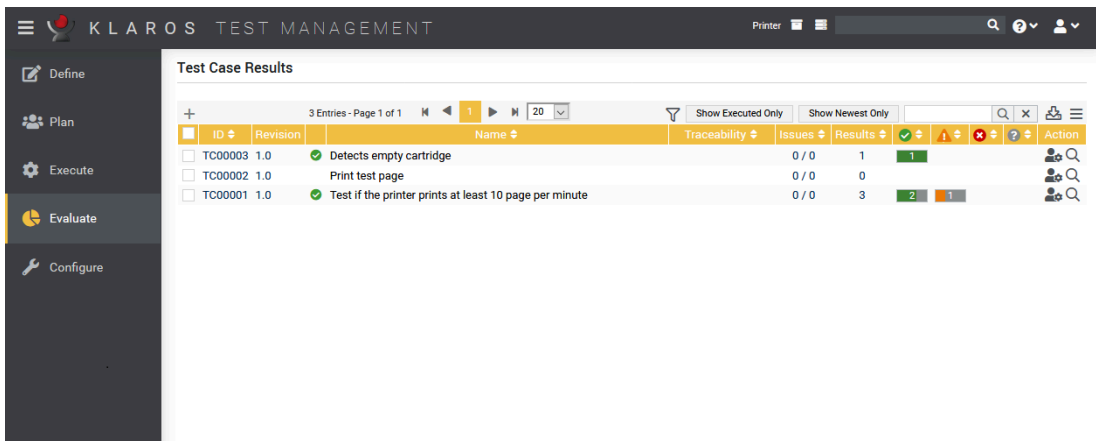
KLAROS TEST MANAGEMENT

Printer

Define
Plan
Execute
Evaluate
Configure

Test Case Results

3 Entries - Page 1 of 1 1 20

Show Executed Only Show Newest Only

| ID | Revision | | Name | Traceability | Issues | Results | | | | | Action |
|---|---|---|---|---|---|---|---|---|---|---|---|
| TC00003 | 1.0 | | Detects empty cartridge | | 0 / 0 | 1 | 1 | | | | |
| TC00002 | 1.0 | | Print test page | | 0 / 0 | 0 | | | | | |
| TC00001 | 1.0 | | Test if the printer prints at least 10 page per minute | | 0 / 0 | 3 | 2 | 1 | | | |